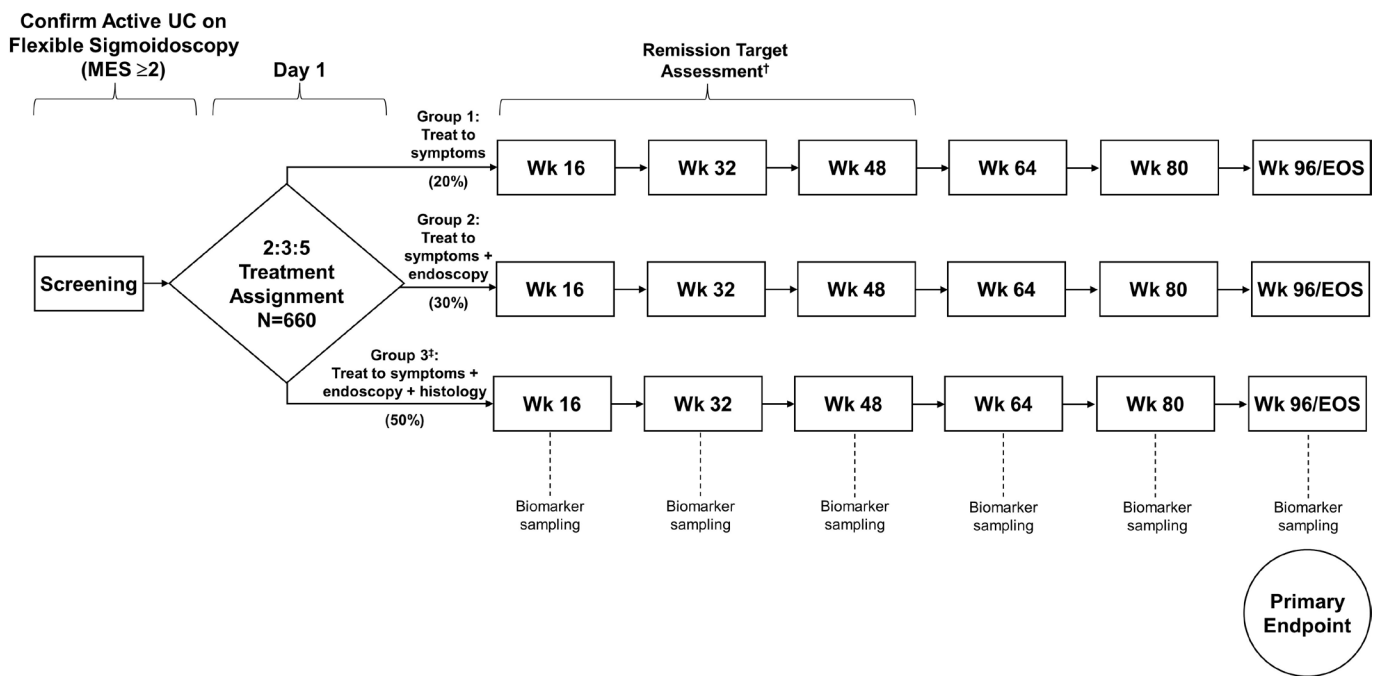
Confirm Active UC on Flexible Sigmoidoscopy (MES ≥2)

Day 1

Remission Target Assessment†

Screening

2:3:5 Treatment Assignment N=660

Group 1: Treat to symptoms
(20%)

Wk 16
Wk 32
Wk 48
Wk 64
Wk 80
Wk 96/EOS

Group 2: Treat to symptoms + endoscopy
(30%)

Wk 16
Wk 32
Wk 48
Wk 64
Wk 80
Wk 96/EOS

Group 3‡: Treat to symptoms + endoscopy + histology
(50%)

Wk 16
Wk 32
Wk 48
Wk 64
Wk 80
Wk 96/EOS

Biomarker sampling
Biomarker sampling
Biomarker sampling
Biomarker sampling
Biomarker sampling
Biomarker sampling

Primary Endpoint